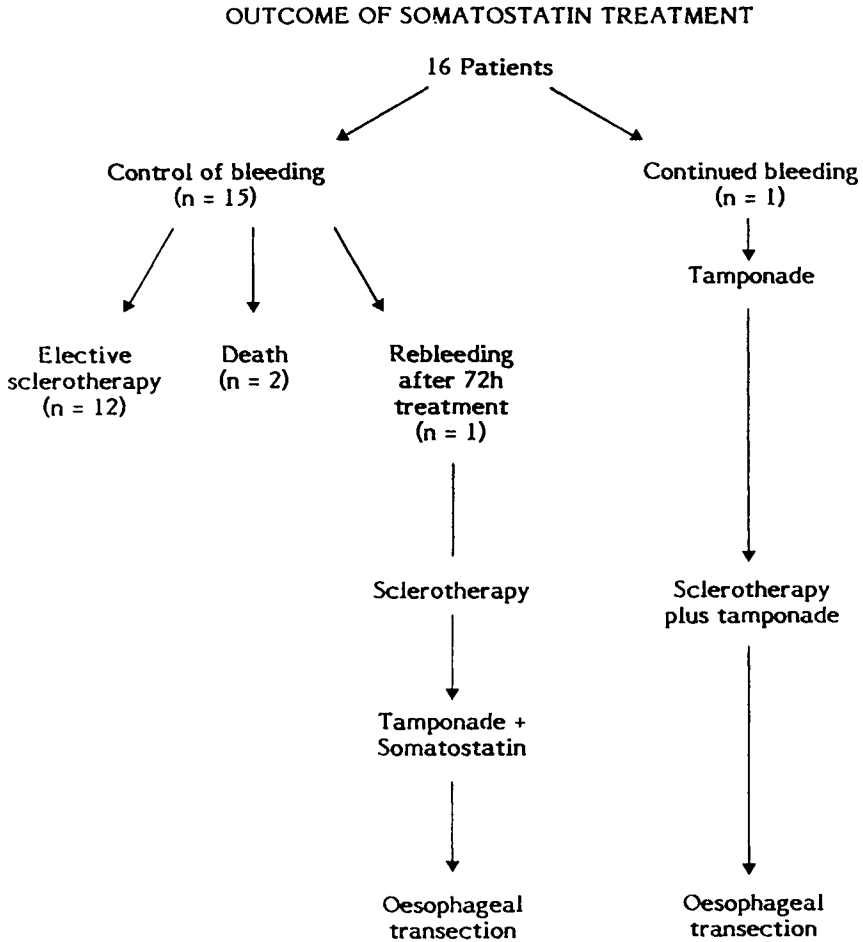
OUTCOME OF SOMATOSTATIN TREATMENT

16 Patients

Control of bleeding
(n = 15)

Continued bleeding
(n = 1)

Tamponade

Elective
sclerotherapy
(n = 12)

Death
(n = 2)

Rebleeding
after 72h
treatment
(n = 1)

Sclerotherapy

Sclerotherapy
plus tamponade

Tamponade +
Somatostatin

Oesophageal
transection

Oesophageal
transection